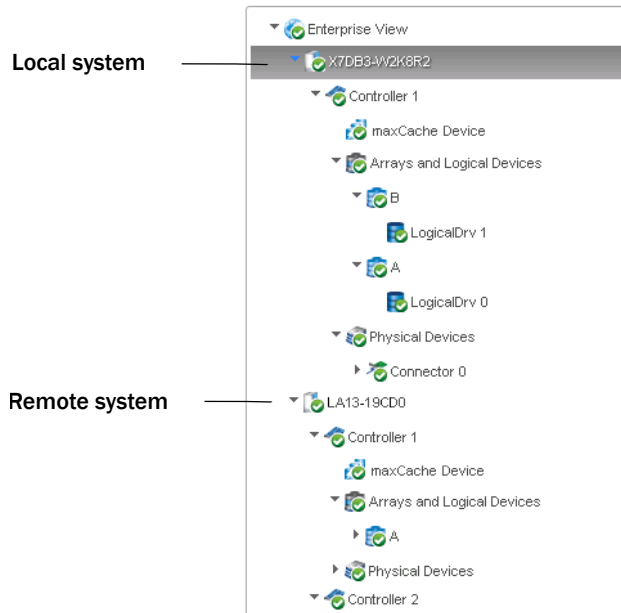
Local system

Remote system

Enterprise View
X7DB3-W2K8R2
Controller 1
maxCache Device
Arrays and Logical Devices
B
LogicalDrv 1
A
LogicalDrv 0
Physical Devices
Connector 0
LA13-19CD0
Controller 1
maxCache Device
Arrays and Logical Devices
A
Physical Devices
Controller 2